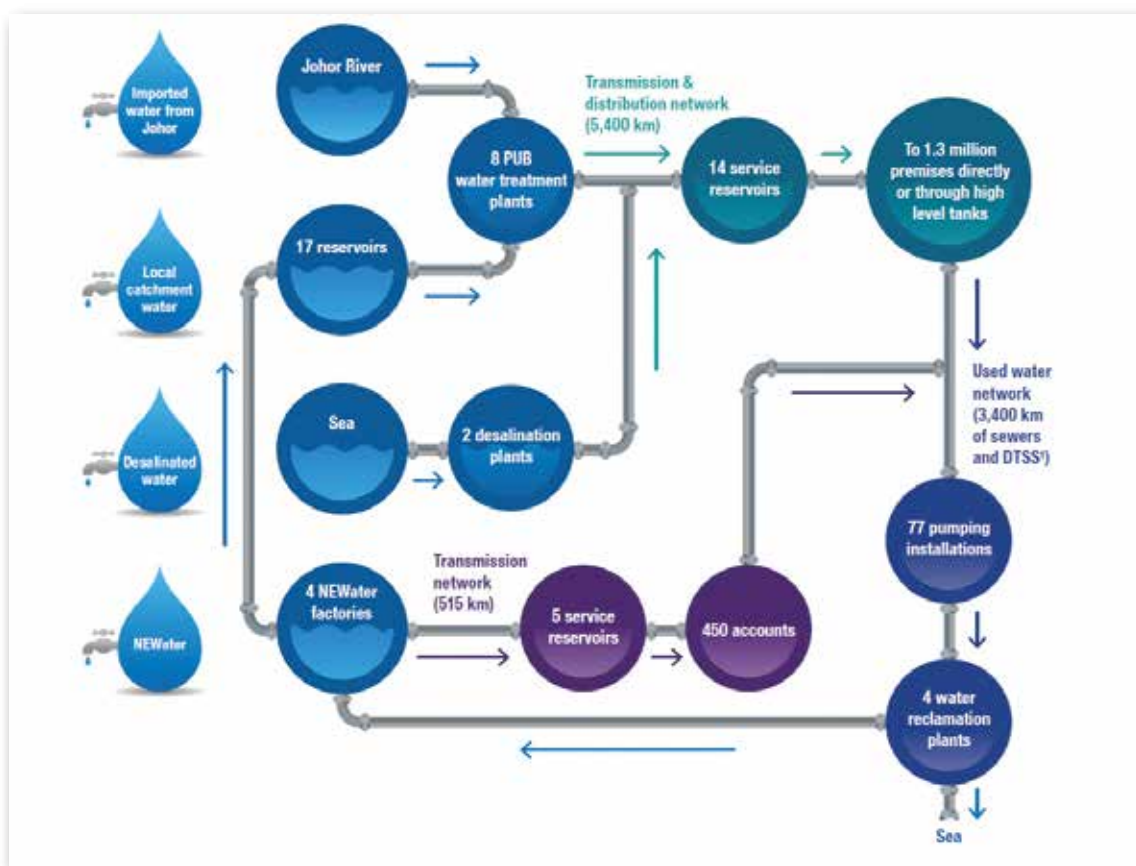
Imported water from Johor

Local catchment water

Desalinated water

NEWater

Johor River

17 reservoirs

8 PUB water treatment plants

Transmission & distribution network (5,400 km)

14 service reservoirs

To 1.3 million premises directly or through high level tanks

Sea

2 desalination plants

Used water network (3,400 km of sewers and DTSS†)

4 NEWater factories

Transmission network (515 km)

5 service reservoirs

450 accounts

77 pumping installations

4 water reclamation plants

Sea